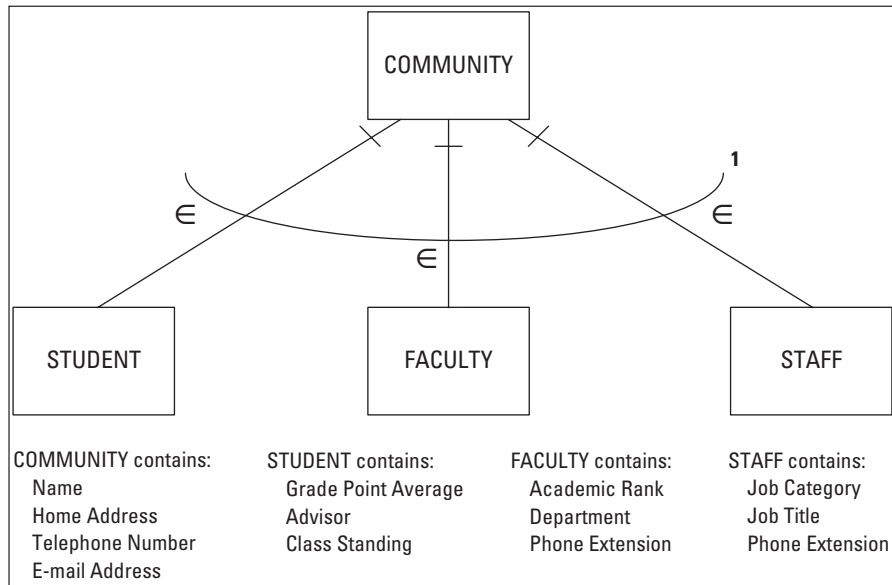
COMMUNITY

1

$\in$

$\in$

$\in$

STUDENT

FACULTY

STAFF

COMMUNITY contains:
Name
Home Address
Telephone Number
E-mail Address

STUDENT contains:
Grade Point Average
Advisor
Class Standing

FACULTY contains:
Academic Rank
Department
Phone Extension

STAFF contains:
Job Category
Job Title
Phone Extension